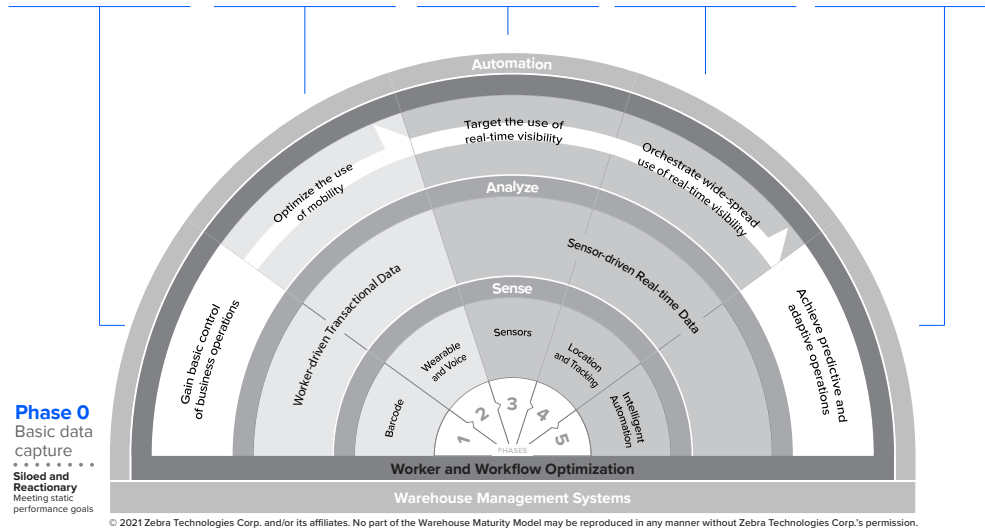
Automation

Target the use of real-time visibility

Optimize the use of mobility

Orchestrate wide-spread use of real-time visibility

Analyze

Gain basic control of business operations

Worker-driven Transactional Data

Sensor-driven Real-time Data

Achieve predictive and adaptive operations

Sense

Sensors

Wearable and Voice

Location and Tracking

Barcode

Intelligent Automation

1 2 3 4 5

PHASES

Phase 0
Basic data capture

Siloed and Reactionary
Meeting static performance goals

Worker and Workflow Optimization

Warehouse Management Systems

© 2021 Zebra Technologies Corp. and/or its affiliates. No part of the Warehouse Maturity Model may be reproduced in any manner without Zebra Technologies Corp.'s permission.